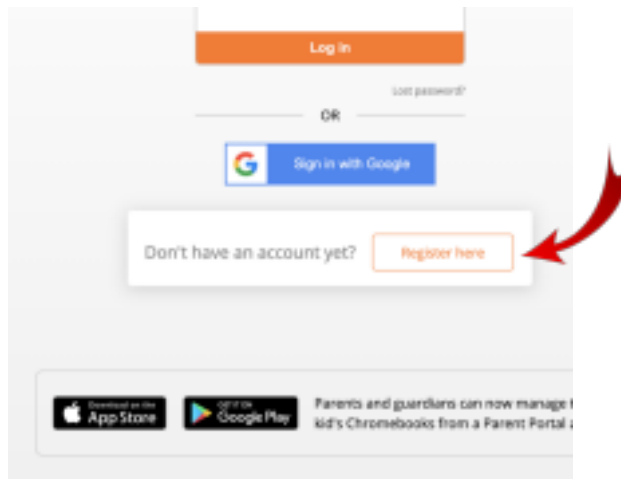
Log In

Lost password?

OR

Sign in with Google

Don't have an account yet?

Register here

Download on the App Store

GET IT ON Google Play

Parents and guardians can now manage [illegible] kid's Chromebooks from a Parent Portal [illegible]